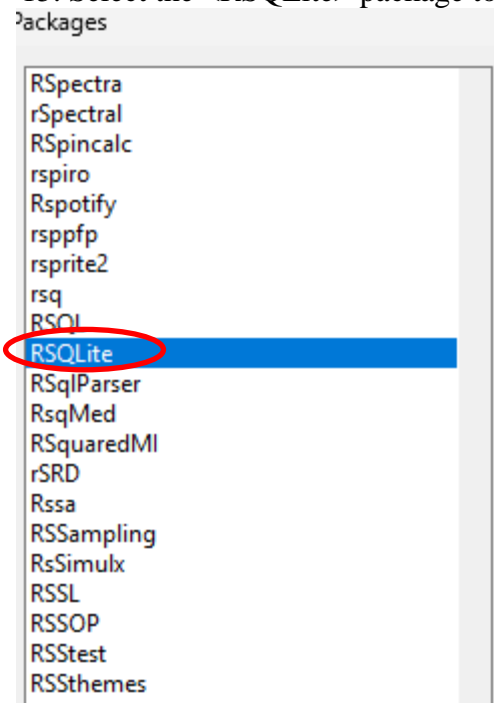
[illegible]. Select the "RSQLite" package to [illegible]
Packages

RSpectra
rSpectral
RSpincalc
rspiro
Rspotify
rsppfp
rsprite2
rsq
RSQL
RSQLite
RSqlParser
RsqMed
RSquaredMI
rSRD
Rssa
RSSampling
RsSimulx
RSSL
RSSOP
RSStest
RSSthemes